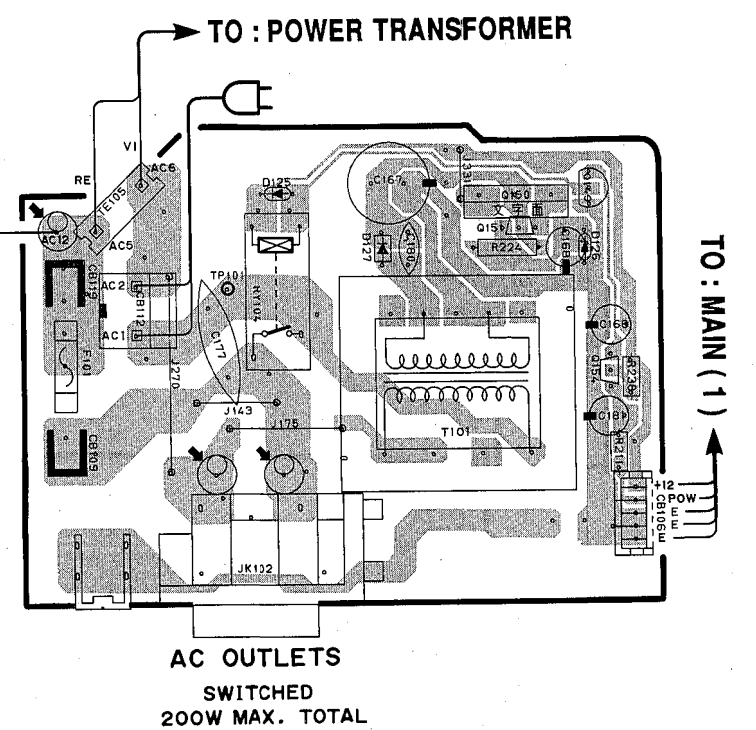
TO : POWER TRANSFORMER

VI
RE
AC6
TE105
AC12
AC5
CB119
AC2
CB112
AC1
F101
CB109
TP101
D125
RY101
C177
J270
J143
J175
C167
J331
D127
C180
Q150
文 字 面
Q156
R224
C168
D126
C169
Q154
R236
C181
R210
T101
JK102
+12
POW
E
E
E
CB106

TO : MAIN ( 1 )

AC OUTLETS
SWITCHED
200W MAX. TOTAL